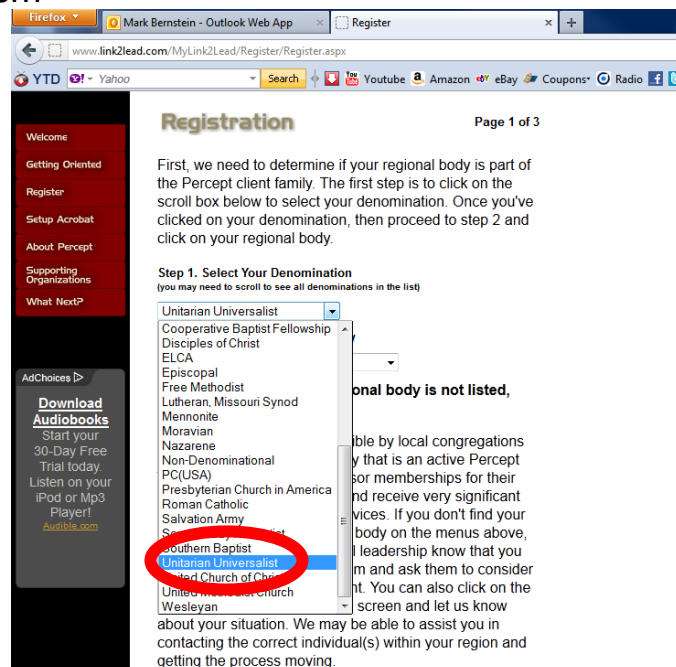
Firefox
Mark Bernstein - Outlook Web App
Register
+
www.link2lead.com/MyLink2Lead/Register/Register.aspx
YTD
Yahoo
Search
Youtube
Amazon
eBay
Coupons
Radio

Welcome
Getting Oriented
Register
Setup Acrobat
About Percept
Supporting Organizations
What Next?

AdChoices
Download Audiobooks
Start your 30-Day Free Trial today. Listen on your iPod or Mp3 Player!
Audible.com

Registration

Page 1 of 3

First, we need to determine if your regional body is part of the Percept client family. The first step is to click on the scroll box below to select your denomination. Once you've clicked on your denomination, then proceed to step 2 and click on your regional body.

Step 1. Select Your Denomination
(you may need to scroll to see all denominations in the list)

Unitarian Universalist
Cooperative Baptist Fellowship
Disciples of Christ
ELCA
Episcopal
Free Methodist
Lutheran, Missouri Synod
Mennonite
Moravian
Nazarene
Non-Denominational
PC(USA)
Presbyterian Church in America
Roman Catholic
Salvation Army
S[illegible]
Southern Baptist
Unitarian Universalist
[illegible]ited Church of Chri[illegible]
United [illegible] Church
Wesleyan

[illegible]onal body is not listed,

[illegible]ible by local congregations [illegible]y that is an active Percept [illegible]sor memberships for their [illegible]nd receive very significant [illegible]vices. If you don't find your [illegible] body on the menus above, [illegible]l leadership know that you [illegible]m and ask them to consider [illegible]t. You can also click on the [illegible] screen and let us know about your situation. We may be able to assist you in contacting the correct individual(s) within your region and getting the process moving.